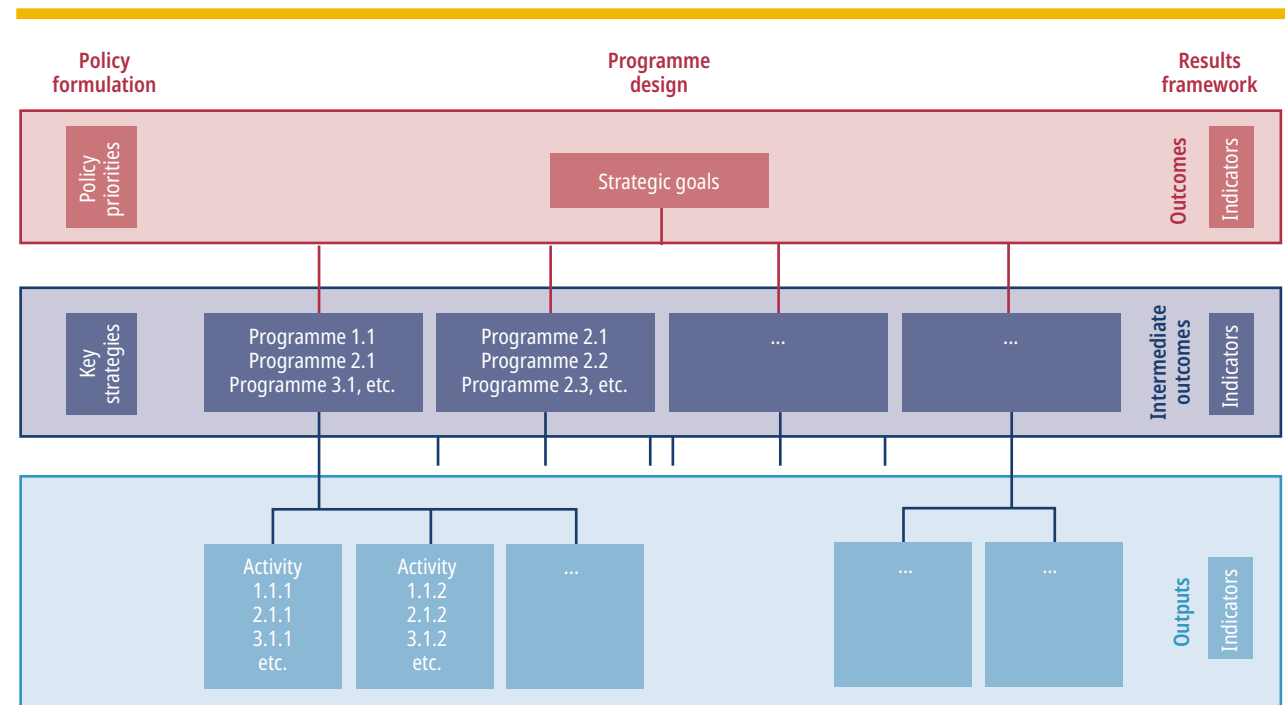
Policy formulation

Programme design

Results framework

Policy priorities

Strategic goals

Outcomes

Indicators

Key strategies

Programme 1.1
Programme 2.1
Programme 3.1, etc.

Programme 2.1
Programme 2.2
Programme 2.3, etc.

...

...

Intermediate outcomes

Indicators

Activity
1.1.1
2.1.1
3.1.1
etc.

Activity
1.1.2
2.1.2
3.1.2
etc.

...

...

...

Outputs

Indicators